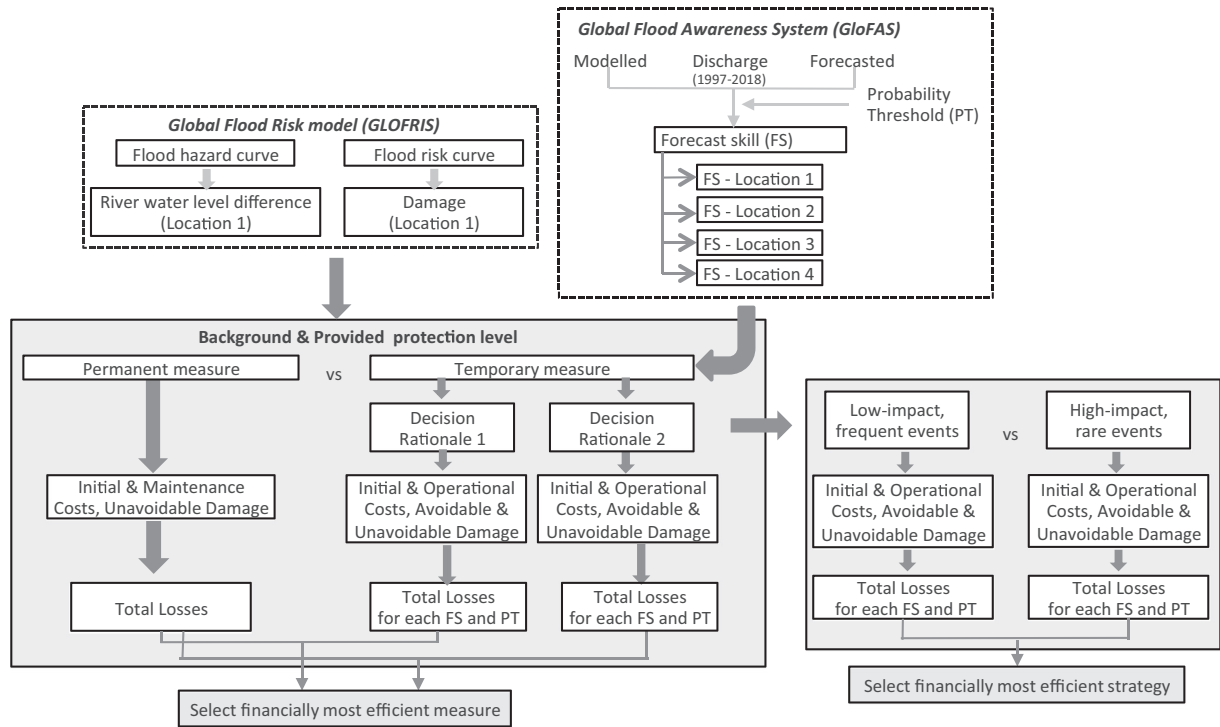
Global Flood Awareness System (GloFAS)

Modelled

Discharge
(1997-2018)

Forecasted

Probability Threshold (PT)

Forecast skill (FS)

FS - Location 1

FS - Location 2

FS - Location 3

FS - Location 4

Global Flood Risk model (GLOFRIS)

Flood hazard curve

Flood risk curve

River water level difference (Location 1)

Damage (Location 1)

Background & Provided protection level

Permanent measure

vs

Temporary measure

Decision Rationale 1

Decision Rationale 2

Initial & Maintenance Costs, Unavoidable Damage

Initial & Operational Costs, Avoidable & Unavoidable Damage

Initial & Operational Costs, Avoidable & Unavoidable Damage

Total Losses

Total Losses for each FS and PT

Total Losses for each FS and PT

Select financially most efficient measure

Low-impact, frequent events

vs

High-impact, rare events

Initial & Operational Costs, Avoidable & Unavoidable Damage

Initial & Operational Costs, Avoidable & Unavoidable Damage

Total Losses for each FS and PT

Total Losses for each FS and PT

Select financially most efficient strategy